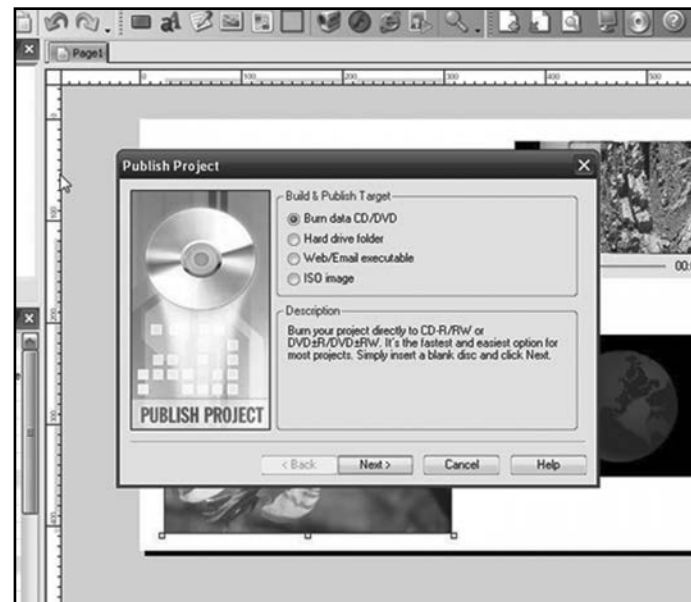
Page1

0 100 200 300 400 500

100

200

300

400

00:

Publish Project

Build & Publish Target
Burn data CD/DVD
Hard drive folder
Web/Email executable
ISO image

Description
Burn your project directly to CD-R/RW or DVD±R/DVD±RW. It's the fastest and easiest option for most projects. Simply insert a blank disc and click Next.

PUBLISH PROJECT

< Back
Next >
Cancel
Help